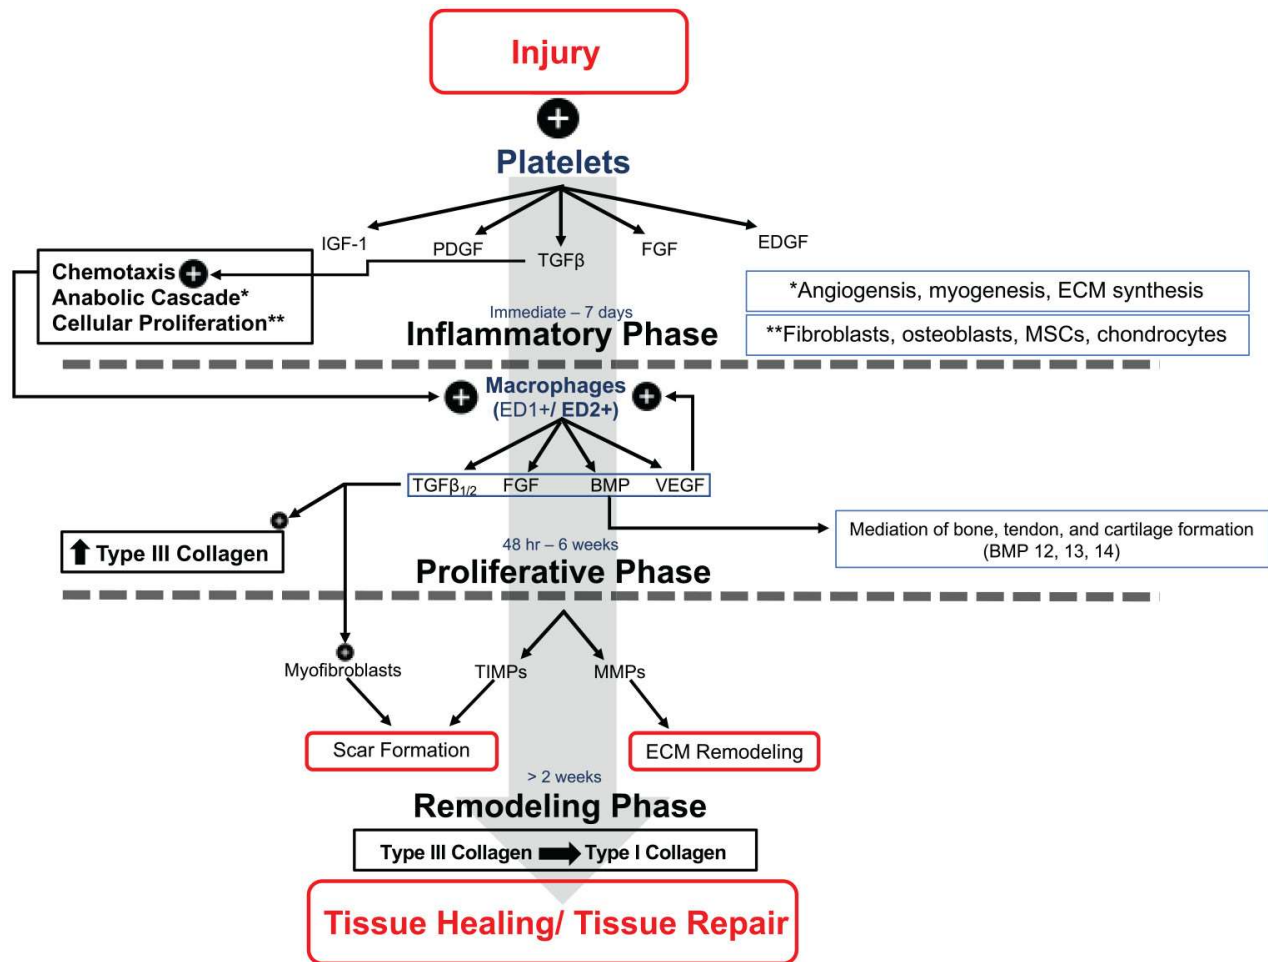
Injury

Platelets

IGF-1
PDGF
TGFβ
FGF
EDGF

Chemotaxis
Anabolic Cascade*
Cellular Proliferation**

*Angiogensis, myogenesis, ECM synthesis
**Fibroblasts, osteoblasts, MSCs, chondrocytes

Immediate – 7 days
Inflammatory Phase

Macrophages
(ED1+/ ED2+)

$TGF\beta_{1/2}$ FGF BMP VEGF

Type III Collagen

Mediation of bone, tendon, and cartilage formation (BMP 12, 13, 14)

48 hr – 6 weeks
Proliferative Phase

Myofibroblasts
TIMPs
MMPs

Scar Formation
ECM Remodeling

> 2 weeks
Remodeling Phase

Type III Collagen Type I Collagen

Tissue Healing/ Tissue Repair